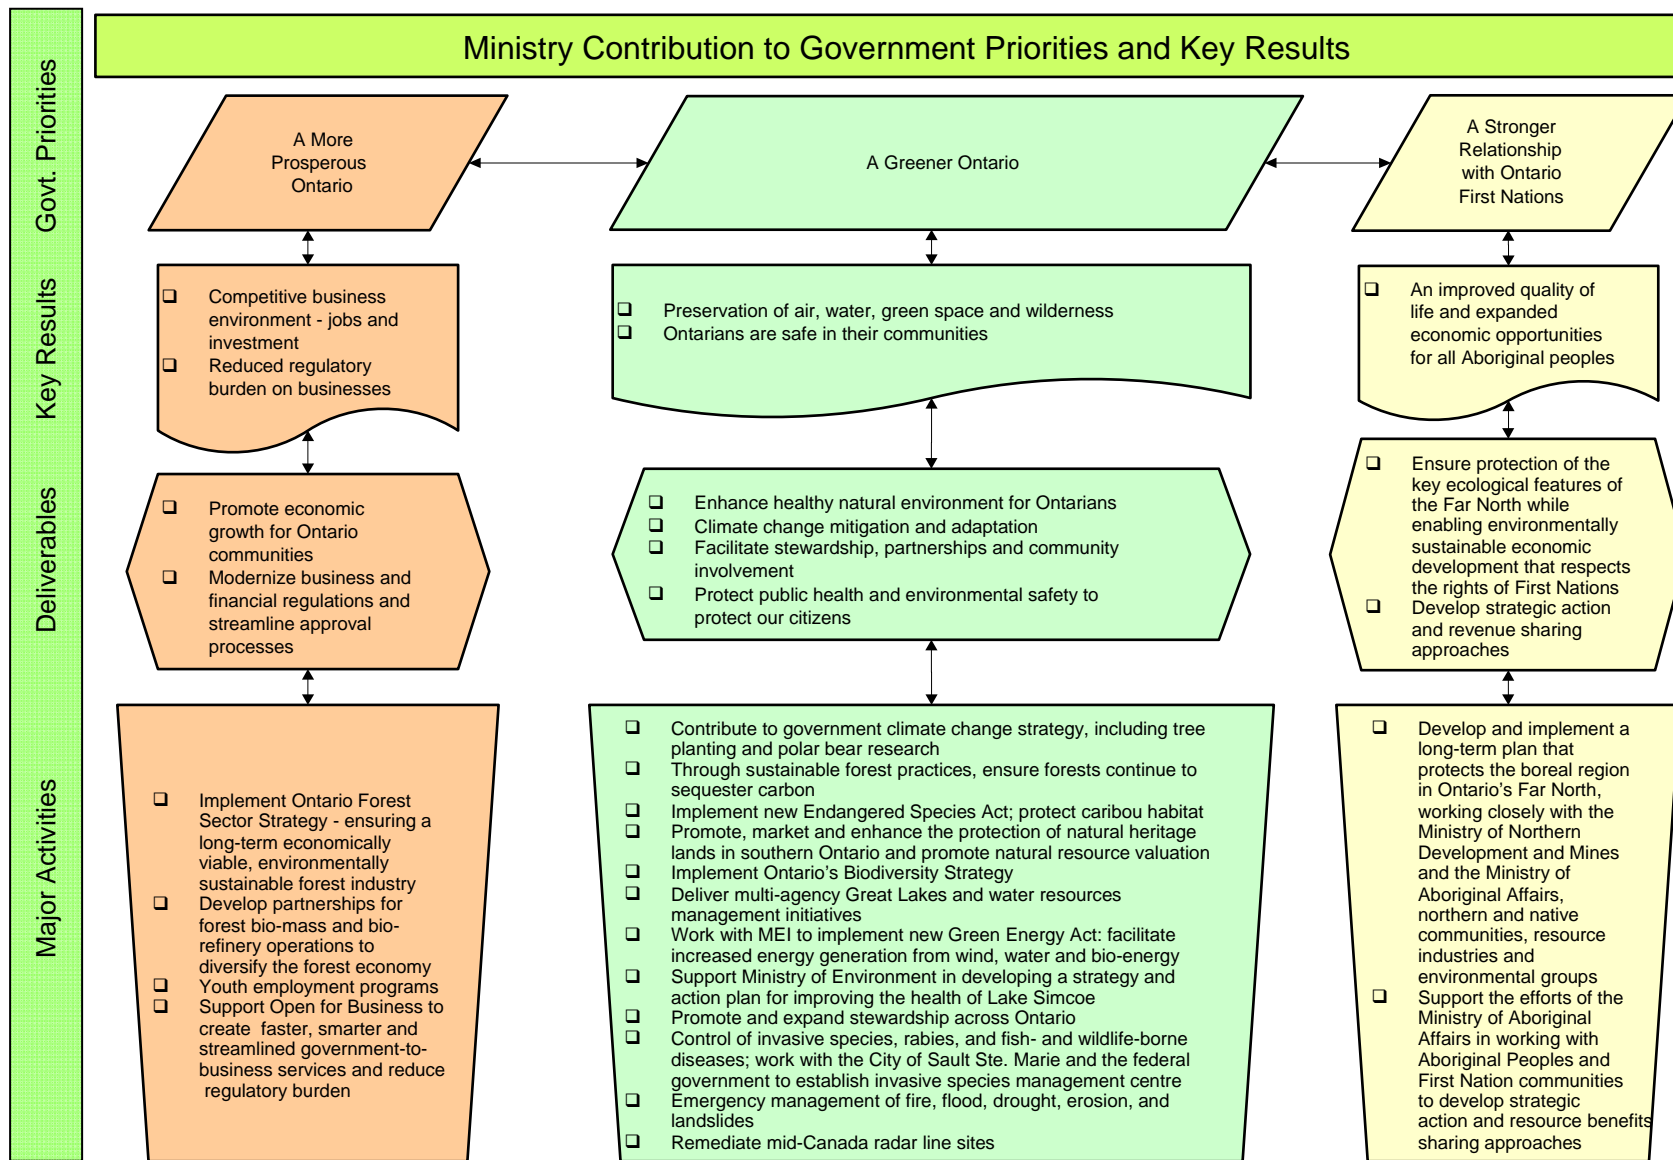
Govt. Priorities

Key Results

Deliverables

Major Activities

Ministry Contribution to Government Priorities and Key Results

A More Prosperous Ontario

A Greener Ontario

A Stronger Relationship with Ontario First Nations

❑ Competitive business environment - jobs and investment
❑ Reduced regulatory burden on businesses

❑ Preservation of air, water, green space and wilderness
❑ Ontarians are safe in their communities

❑ An improved quality of life and expanded economic opportunities for all Aboriginal peoples

❑ Promote economic growth for Ontario communities
❑ Modernize business and financial regulations and streamline approval processes

❑ Enhance healthy natural environment for Ontarians
❑ Climate change mitigation and adaptation
❑ Facilitate stewardship, partnerships and community involvement
❑ Protect public health and environmental safety to protect our citizens

❑ Ensure protection of the key ecological features of the Far North while enabling environmentally sustainable economic development that respects the rights of First Nations
❑ Develop strategic action and revenue sharing approaches

❑ Implement Ontario Forest Sector Strategy - ensuring a long-term economically viable, environmentally sustainable forest industry
❑ Develop partnerships for forest bio-mass and bio-refinery operations to diversify the forest economy
❑ Youth employment programs
❑ Support Open for Business to create faster, smarter and streamlined government-to-business services and reduce regulatory burden

❑ Contribute to government climate change strategy, including tree planting and polar bear research
❑ Through sustainable forest practices, ensure forests continue to sequester carbon
❑ Implement new Endangered Species Act; protect caribou habitat
❑ Promote, market and enhance the protection of natural heritage lands in southern Ontario and promote natural resource valuation
❑ Implement Ontario's Biodiversity Strategy
❑ Deliver multi-agency Great Lakes and water resources management initiatives
❑ Work with MEI to implement new Green Energy Act: facilitate increased energy generation from wind, water and bio-energy
❑ Support Ministry of Environment in developing a strategy and action plan for improving the health of Lake Simcoe
❑ Promote and expand stewardship across Ontario
❑ Control of invasive species, rabies, and fish- and wildlife-borne diseases; work with the City of Sault Ste. Marie and the federal government to establish invasive species management centre
❑ Emergency management of fire, flood, drought, erosion, and landslides
❑ Remediate mid-Canada radar line sites

❑ Develop and implement a long-term plan that protects the boreal region in Ontario's Far North, working closely with the Ministry of Northern Development and Mines and the Ministry of Aboriginal Affairs, northern and native communities, resource industries and environmental groups
❑ Support the efforts of the Ministry of Aboriginal Affairs in working with Aboriginal Peoples and First Nation communities to develop strategic action and resource benefits sharing approaches